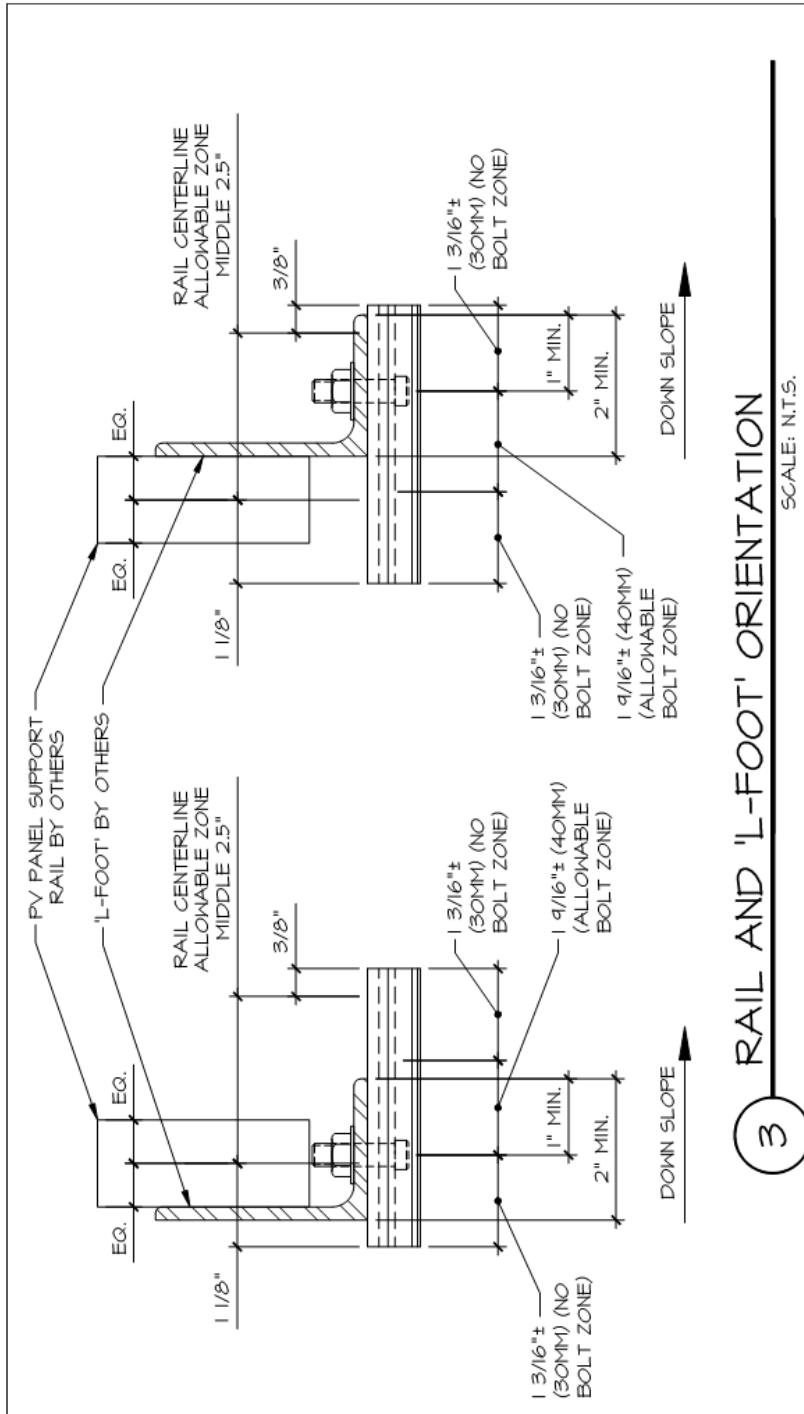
PV PANEL SUPPORT RAIL BY OTHERS

'L-FOOT' BY OTHERS

RAIL CENTERLINE ALLOWABLE ZONE MIDDLE 2.5"

3/8"

EQ.

EQ.

1 1/8"

1 3/16"± (30MM) (NO BOLT ZONE)

1 9/16"± (40MM) (ALLOWABLE BOLT ZONE)

1 3/16"± (30MM) (NO BOLT ZONE)

1" MIN.

2" MIN.

DOWN SLOPE

RAIL CENTERLINE ALLOWABLE ZONE MIDDLE 2.5"

3/8"

EQ.

EQ.

1 1/8"

1 3/16"± (30MM) (NO BOLT ZONE)

1 3/16"± (30MM) (NO BOLT ZONE)

1 9/16"± (40MM) (ALLOWABLE BOLT ZONE)

1" MIN.

2" MIN.

DOWN SLOPE

3 RAIL AND 'L-FOOT' ORIENTATION

SCALE: N.T.S.